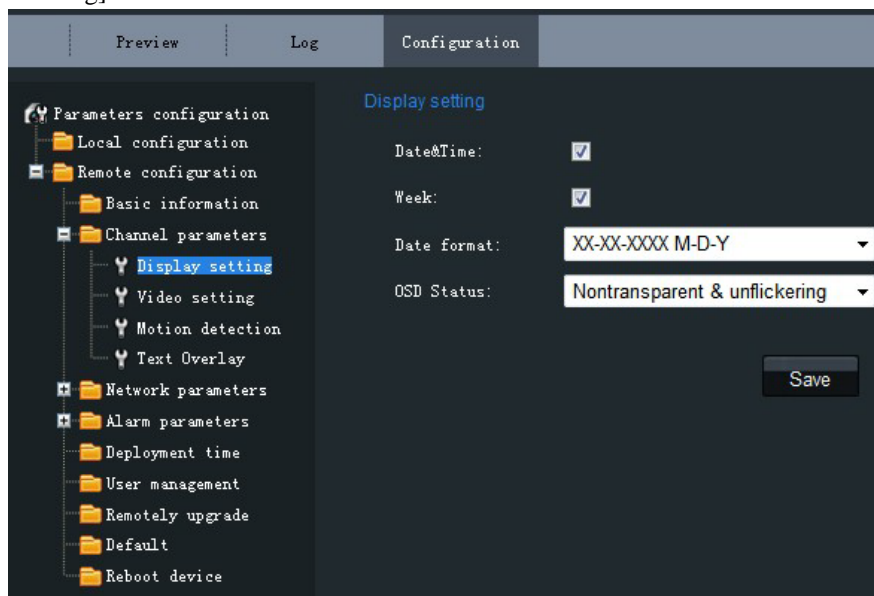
Preview

Log

Configuration

Parameters configuration
Local configuration
Remote configuration
Basic information
Channel parameters
Display setting
Video setting
Motion detection
Text Overlay
Network parameters
Alarm parameters
Deployment time
User management
Remotely upgrade
Default
Reboot device

Display setting

Date&Time:

Week:

Date format: XX-XX-XXXX M-D-Y

OSD Status: Nontransparent & unflickering

Save